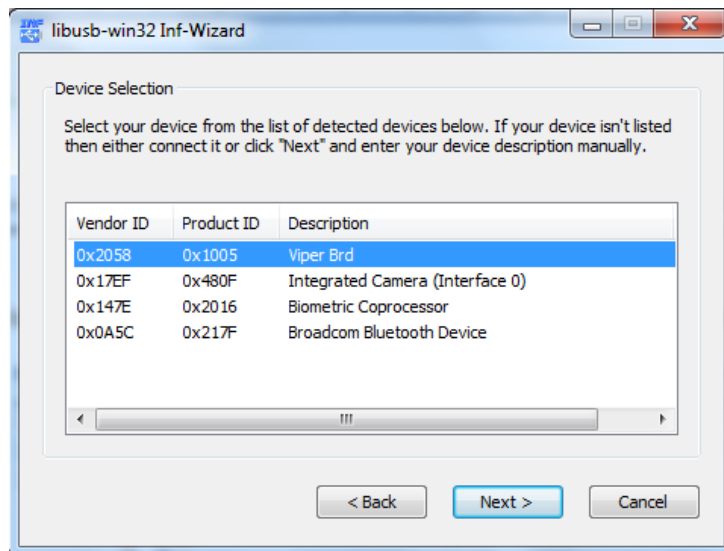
libusb-win32 Inf-Wizard

Device Selection

Select your device from the list of detected devices below. If your device isn't listed then either connect it or click "Next" and enter your device description manually.

| Vendor ID | Product ID | Description |
|---|---|---|
| 0x2058 | 0x1005 | Viper Brd |
| 0x17EF | 0x480F | Integrated Camera (Interface 0) |
| 0x147E | 0x2016 | Biometric Coprocessor |
| 0x0A5C | 0x217F | Broadcom Bluetooth Device |

< Back
Next >
Cancel